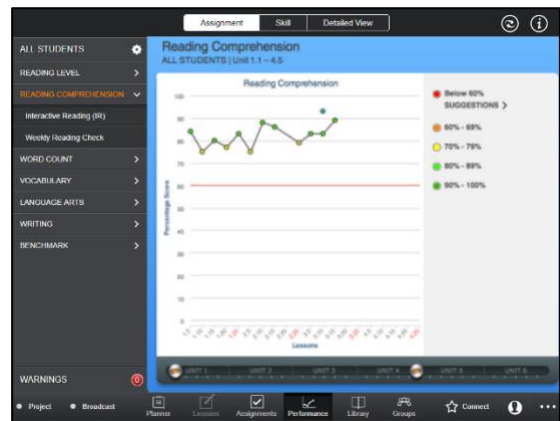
Assignment | Skill | Detailed View

ALL STUDENTS
READING LEVEL
READING COMPREHENSION
Interactive Reading (IR)
Weekly Reading Check
WORD COUNT
VOCABULARY
LANGUAGE ARTS
WRITING
BENCHMARK

WARNINGS 0

Reading Comprehension
ALL STUDENTS | Unit 1.1 – 4.5

Reading Comprehension

100
90
80
70
60
50
40
30
20
10
0

Percentage Score

Lessons

Below 60%
SUGGESTIONS >
60% - 69%
70% - 79%
80% - 89%
90% - 100%

UNIT 1
UNIT 2
UNIT 3
UNIT 4
UNIT 5
UNIT 6

Project
Broadcast
Planner
Lessons
Assignments
Performance
Library
Groups
Connect